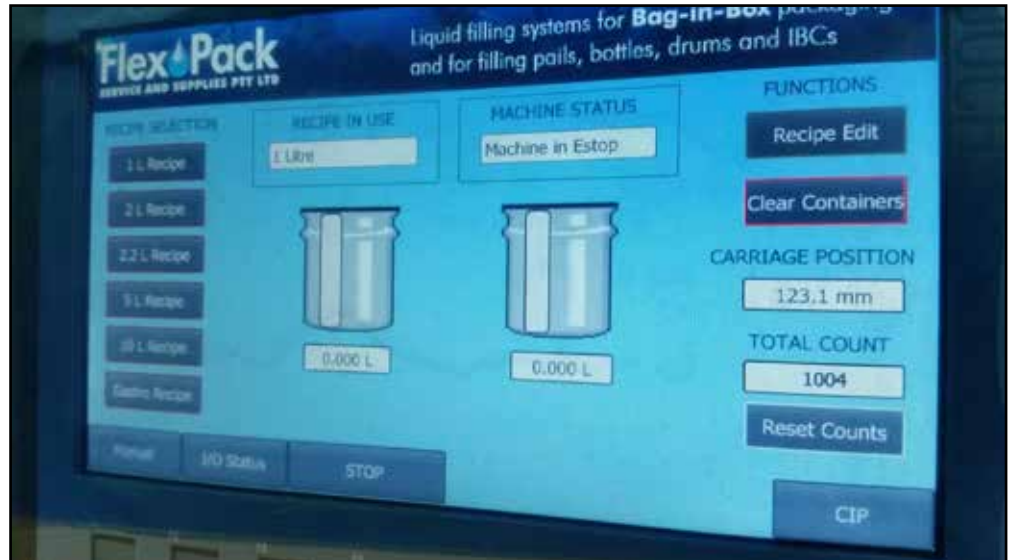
FlexPack
SERVICE AND SUPPLIES PTY LTD

Liquid filling systems for Bag-in-Box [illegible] and for filling pails, bottles, drums and IBCs

RECIPE SELECTION

1 L Recipe

2 L Recipe

2.2 L Recipe

5 L Recipe

10 L Recipe

Gastro Recipe

RECIPE IN USE

1 Litre

MACHINE STATUS

Machine in Estop

0.000 L

0.000 L

FUNCTIONS

Recipe Edit

Clear Containers

CARRIAGE POSITION

123.1 mm

TOTAL COUNT

1004

Reset Counts

Manual

I/O Status

STOP

CIP